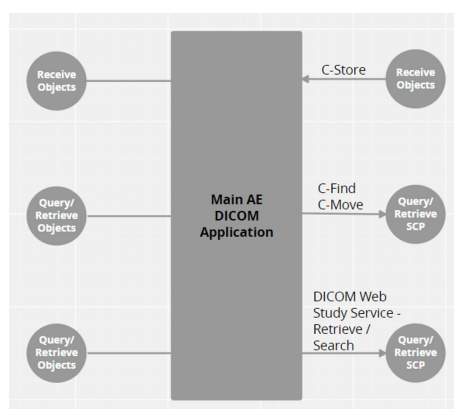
Receive Objects

Query/ Retrieve Objects

Query/ Retrieve Objects

Main AE DICOM Application

C-Store

Receive Objects

C-Find C-Move

Query/ Retrieve SCP

DICOM Web Study Service - Retrieve / Search

Query/ Retrieve SCP